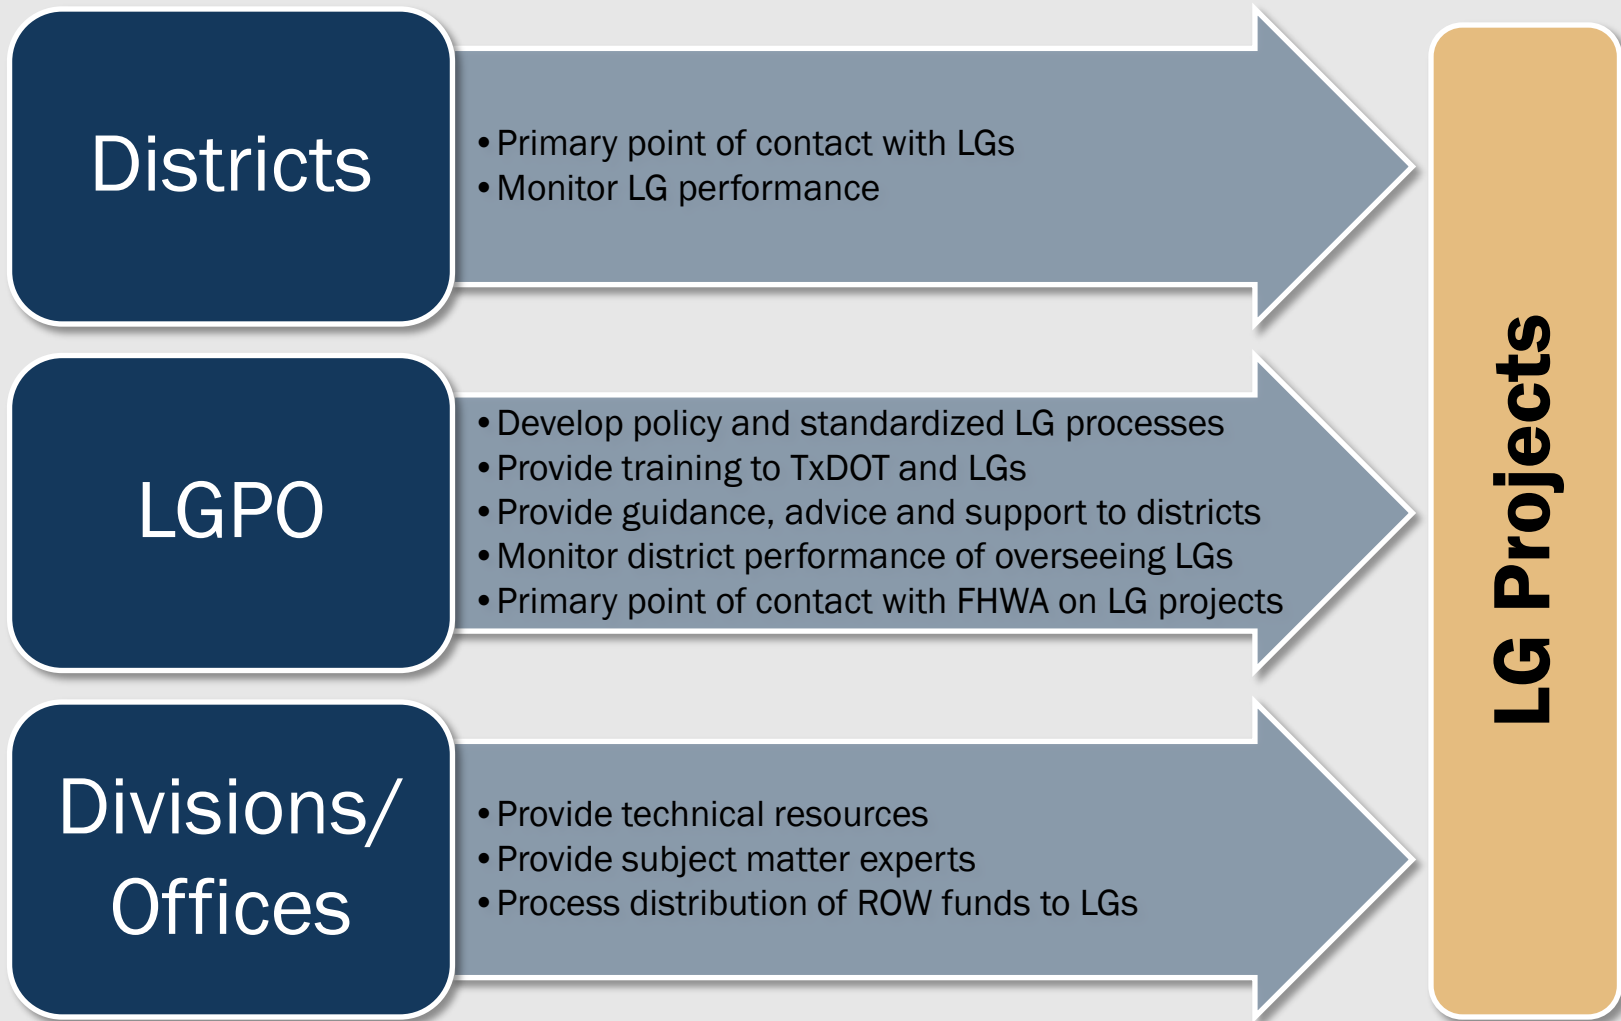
Districts

• Primary point of contact with LGs
• Monitor LG performance

LGPO

• Develop policy and standardized LG processes
• Provide training to TxDOT and LGs
• Provide guidance, advice and support to districts
• Monitor district performance of overseeing LGs
• Primary point of contact with FHWA on LG projects

Divisions/ Offices

• Provide technical resources
• Provide subject matter experts
• Process distribution of ROW funds to LGs

LG Projects